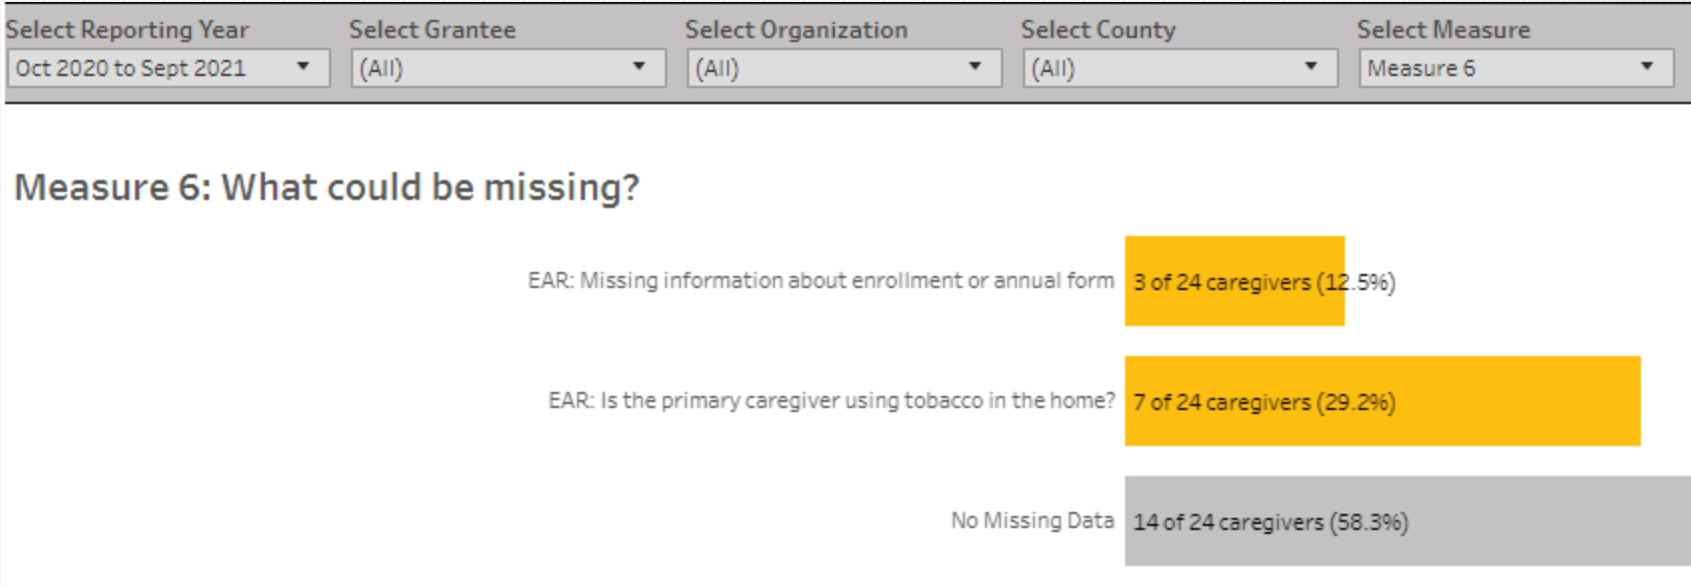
Select Reporting Year
Oct 2020 to Sept 2021

Select Grantee
(All)

Select Organization
(All)

Select County
(All)

Select Measure
Measure 6

Measure 6: What could be missing?

EAR: Missing information about enrollment or annual form
3 of 24 caregivers (12.5%)

EAR: Is the primary caregiver using tobacco in the home?
7 of 24 caregivers (29.2%)

No Missing Data
14 of 24 caregivers (58.3%)